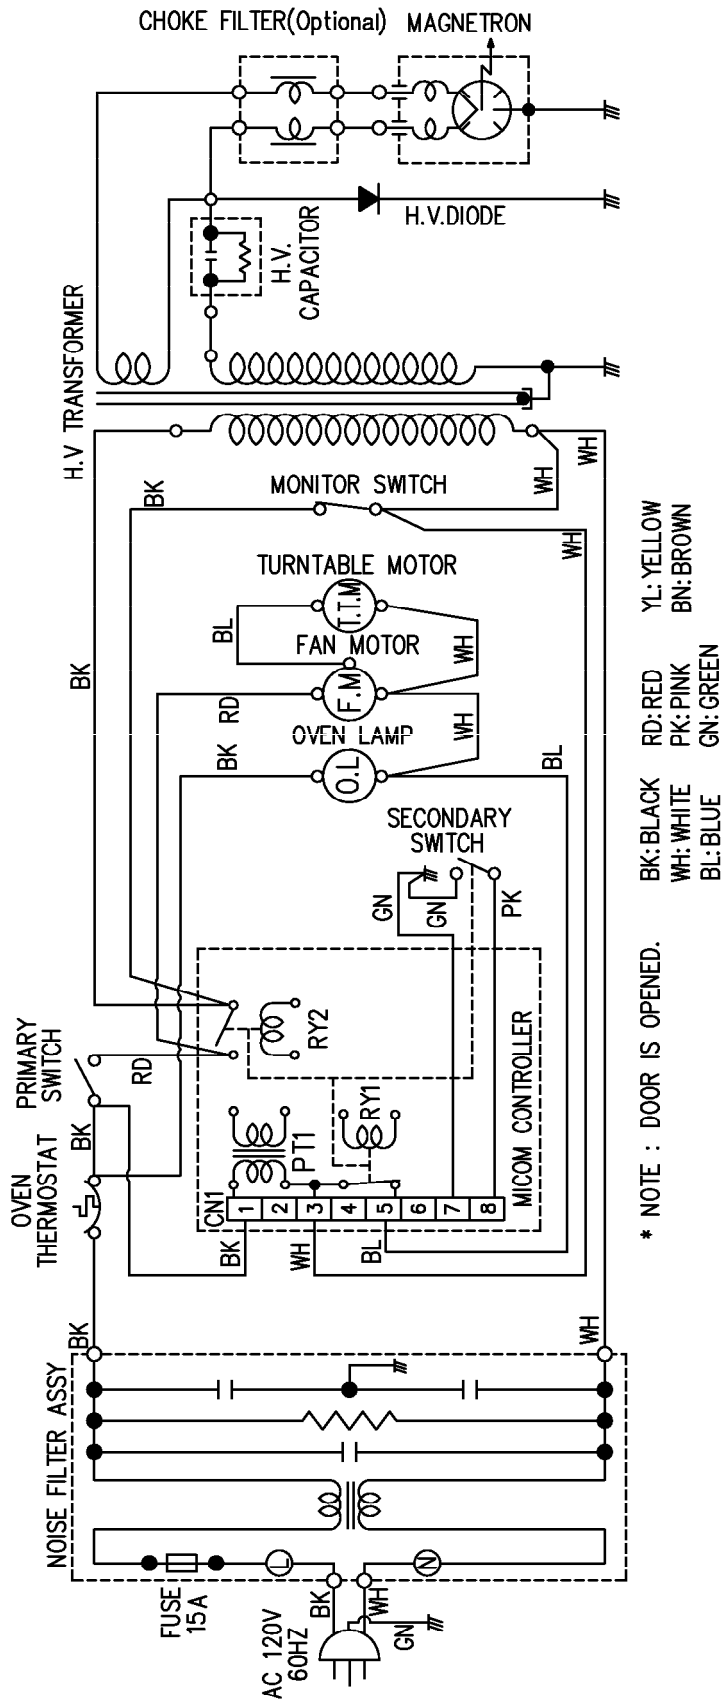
CHOKE FILTER(Optional) MAGNETRON

H.V.DIODE

H.V. CAPACITOR

H.V TRANSFORMER

WH

WH

BK

MONITOR SWITCH

WH

TURNTABLE MOTOR

T.T.M

BL

FAN MOTOR

WH

BK

RD

F.M

WH

OVEN LAMP

BK

O.L

BL

SECONDARY SWITCH

GN

GN

PK

PRIMARY SWITCH

RD

RY2

BK

RY1

OVEN THERMOSTAT

PT1

CN1

1 2 3 4 5 6 7 8

MICOM CONTROLLER

BK

WH

BL

BK

WH

NOISE FILTER ASSY

L

N

FUSE 15A

AC 120V 60HZ

BK

WH

GN

* NOTE : DOOR IS OPENED.

BK:BLACK RD:RED YL:YELLOW
WH:WHITE PK:PINK BN:BROWN
BL:BLUE GN:GREEN